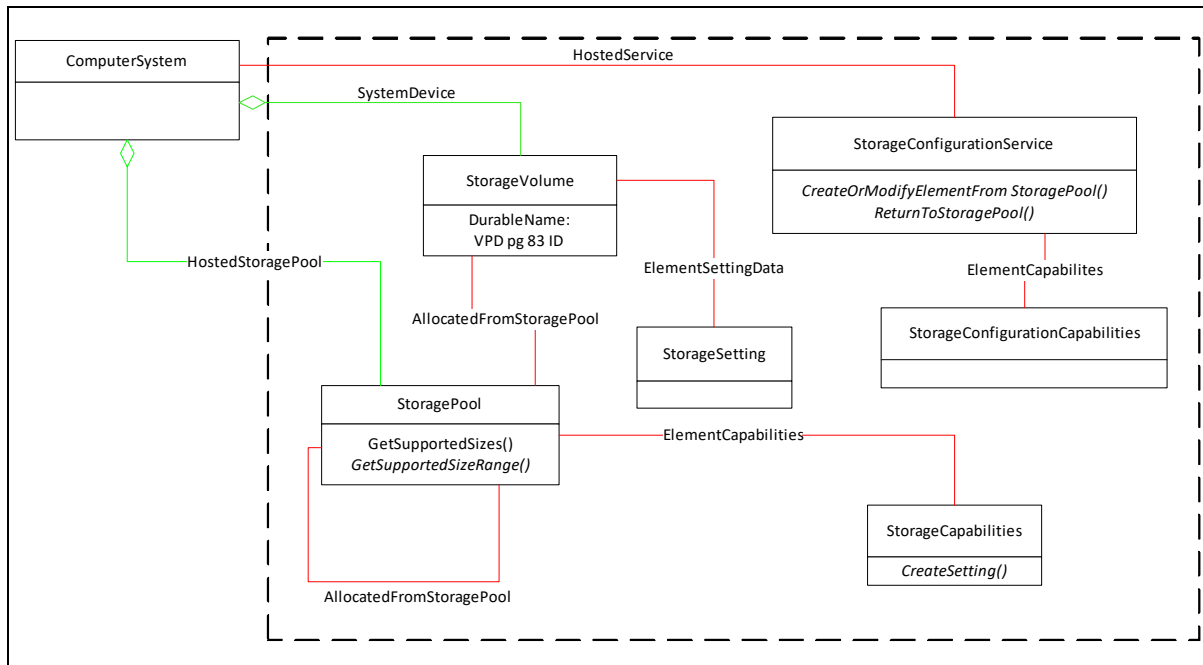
ComputerSystem

HostedService

SystemDevice

StorageConfigurationService

*CreateOrModifyElementFrom StoragePool()*
*ReturnToStoragePool()*

StorageVolume

DurableName:
VPD pg 83 ID

ElementSettingData

ElementCapabilites

HostedStoragePool

StorageConfigurationCapabilities

AllocatedFromStoragePool

StorageSetting

StoragePool

GetSupportedSizes()
*GetSupportedSizeRange()*

ElementCapabilities

StorageCapabilities

*CreateSetting()*

AllocatedFromStoragePool